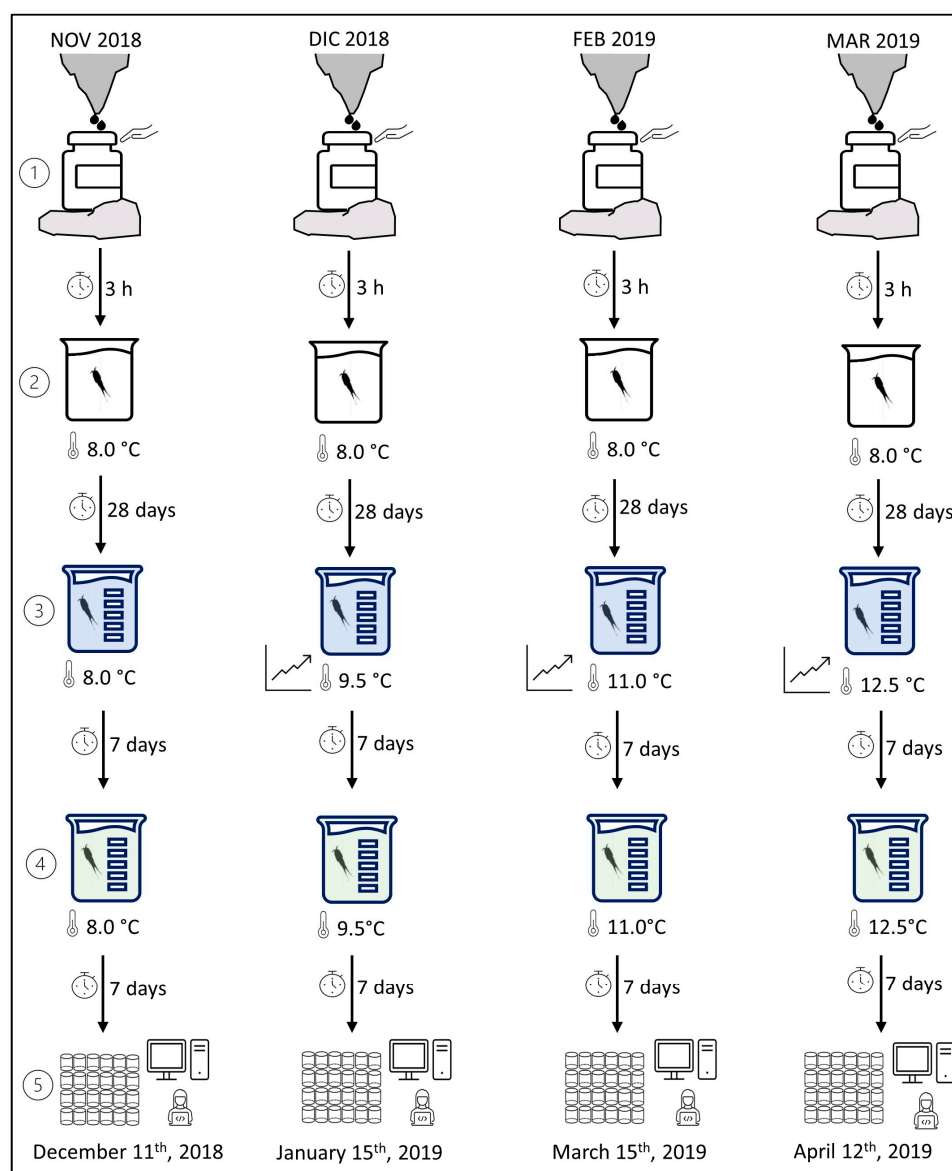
NOV 2018

1

3 h

2

8.0 °C

28 days

3

8.0 °C

7 days

4

8.0 °C

7 days

5

December 11$^{th}$, 2018

DIC 2018

3 h

8.0 °C

28 days

9.5 °C

7 days

9.5°C

7 days

January 15$^{th}$, 2019

FEB 2019

3 h

8.0 °C

28 days

11.0 °C

7 days

11.0°C

7 days

March 15$^{th}$, 2019

MAR 2019

3 h

8.0 °C

28 days

12.5 °C

7 days

12.5°C

7 days

April 12$^{th}$, 2019